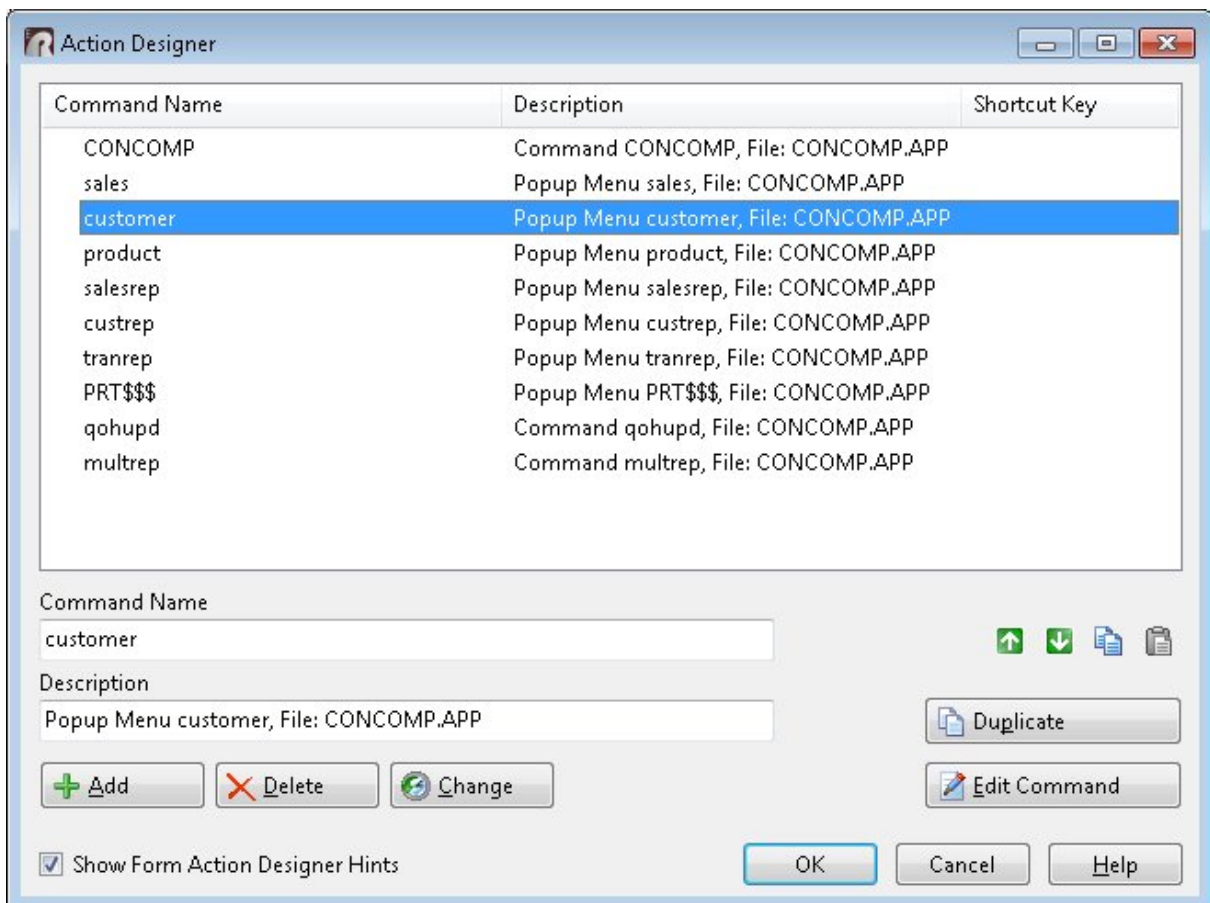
Action Designer

| Command Name | Description | Shortcut Key |
|---|---|---|
| CONCOMP | Command CONCOMP, File: CONCOMP.APP | |
| sales | Popup Menu sales, File: CONCOMP.APP | |
| customer | Popup Menu customer, File: CONCOMP.APP | |
| product | Popup Menu product, File: CONCOMP.APP | |
| salesrep | Popup Menu salesrep, File: CONCOMP.APP | |
| custrep | Popup Menu custrep, File: CONCOMP.APP | |
| tranrep | Popup Menu tranrep, File: CONCOMP.APP | |
| PRT$$$ | Popup Menu PRT$$$, File: CONCOMP.APP | |
| qohupd | Command qohupd, File: CONCOMP.APP | |
| multrep | Command multrep, File: CONCOMP.APP | |

Command Name
customer

Description
Popup Menu customer, File: CONCOMP.APP

Duplicate

Add
Delete
Change

Edit Command

Show Form Action Designer Hints

OK
Cancel
Help